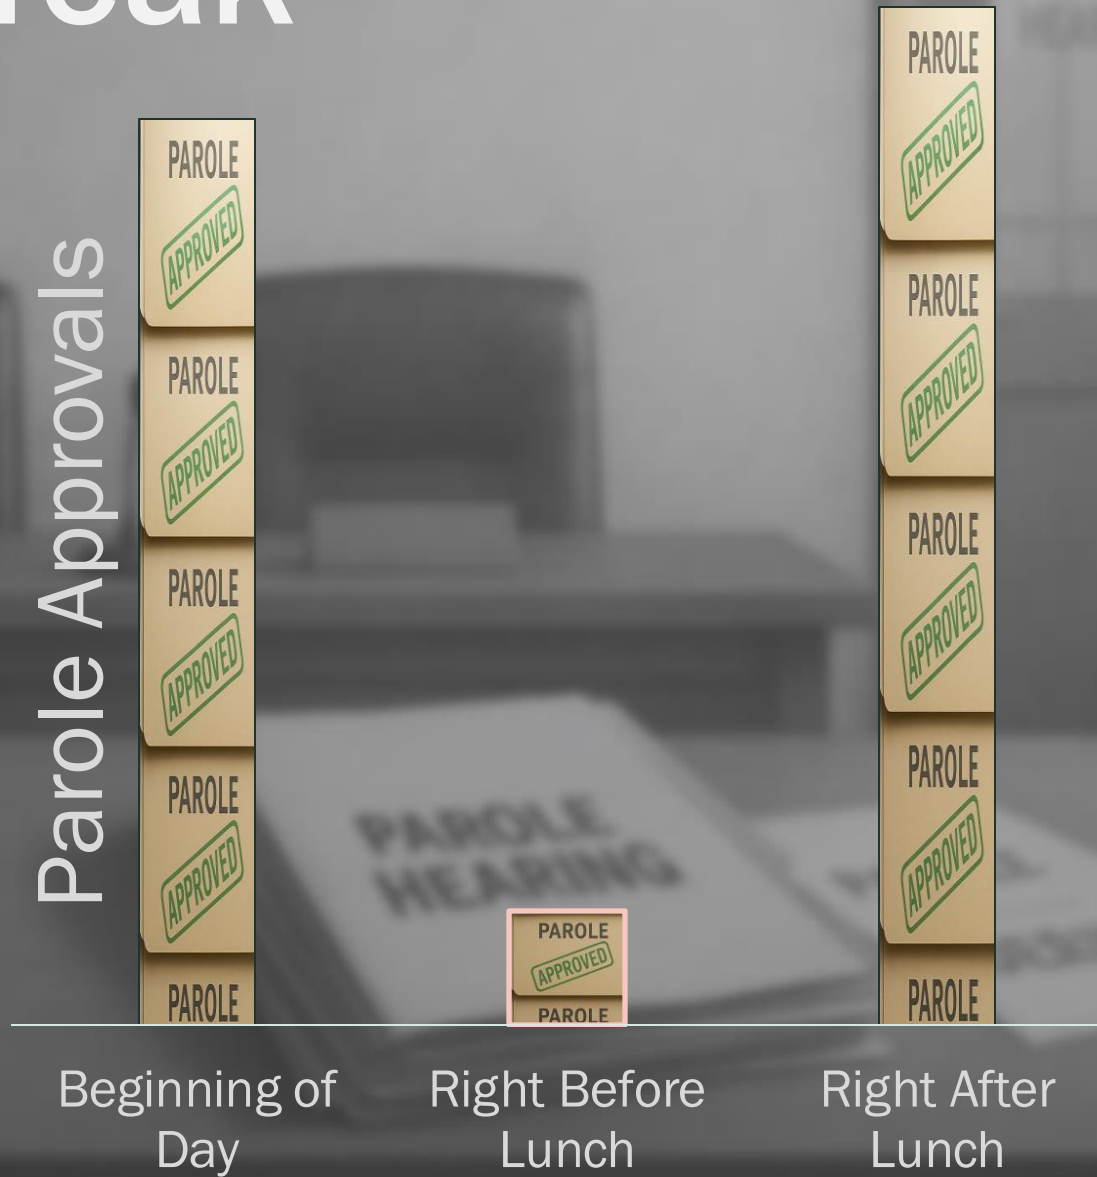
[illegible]eak

Parole Approvals

PAROLE
APPROVED
PAROLE
APPROVED
PAROLE
APPROVED
PAROLE
APPROVED
PAROLE

PAROLE HEARING

PAROLE
APPROVED
PAROLE

PAROLE
APPROVED
PAROLE
APPROVED
PAROLE
APPROVED
PAROLE
APPROVED
PAROLE

Beginning of Day

Right Before Lunch

Right After Lunch